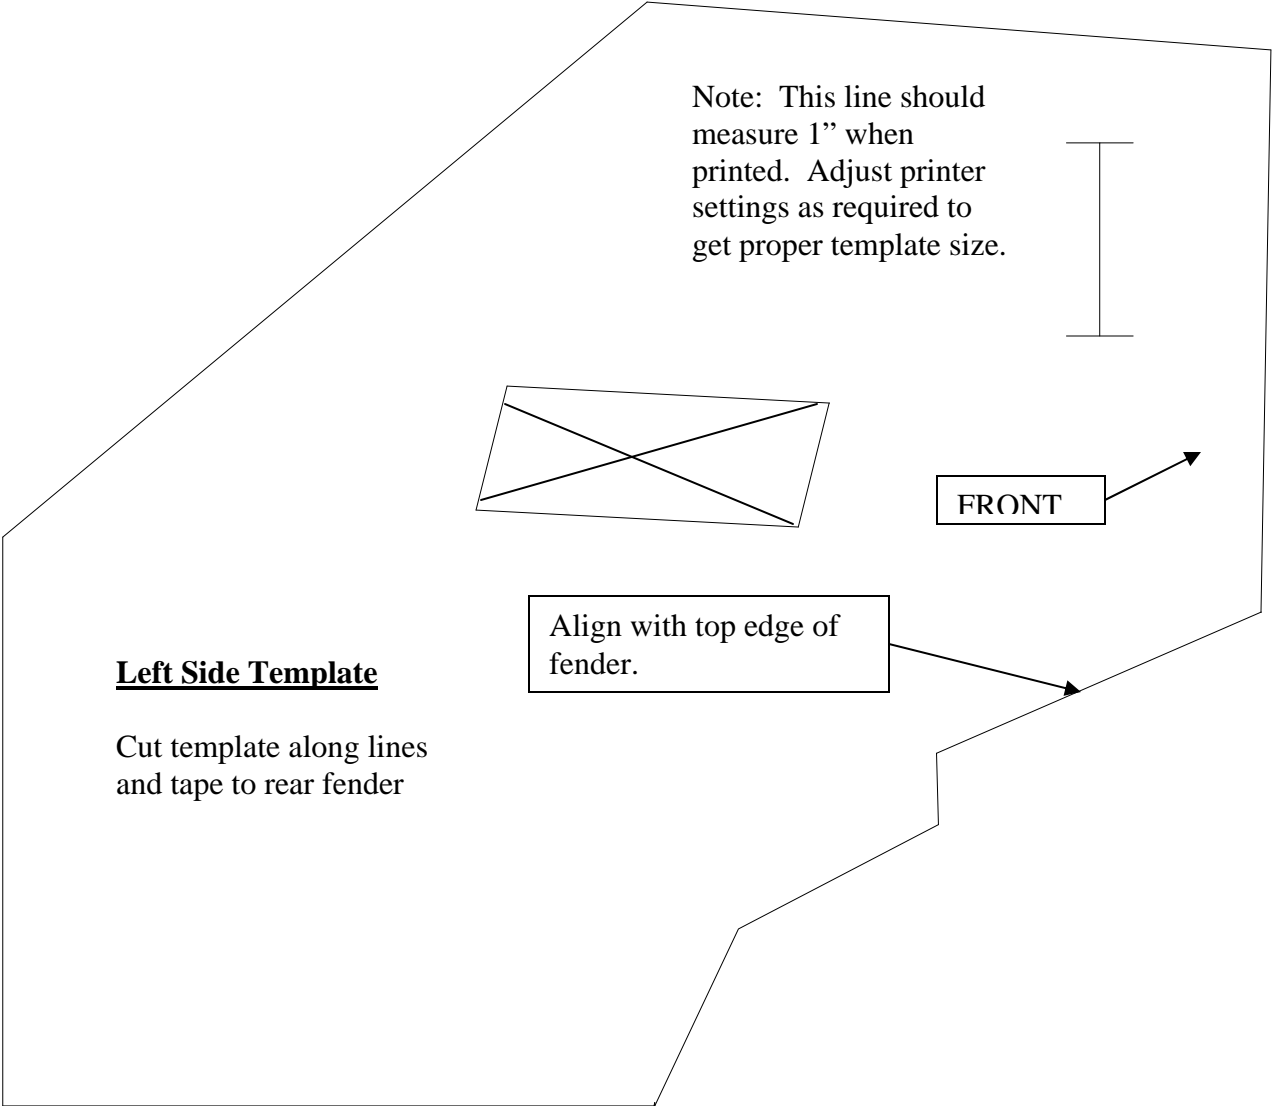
Note: This line should measure 1" when printed. Adjust printer settings as required to get proper template size.

FRONT

Align with top edge of fender.

**Left Side Template**

Cut template along lines and tape to rear fender